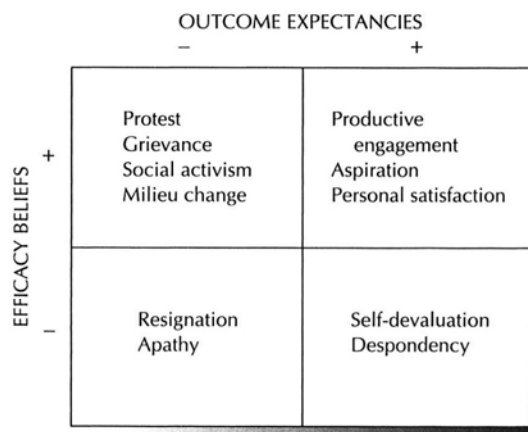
OUTCOME EXPECTANCIES

– +

EFFICACY BELIEFS

+

–

| Protest<br>Grievance<br>Social activism<br>Milieu change | Productive engagement<br>Aspiration<br>Personal satisfaction |
|---|---|
| Resignation<br>Apathy | Self-devaluation<br>Despondency |